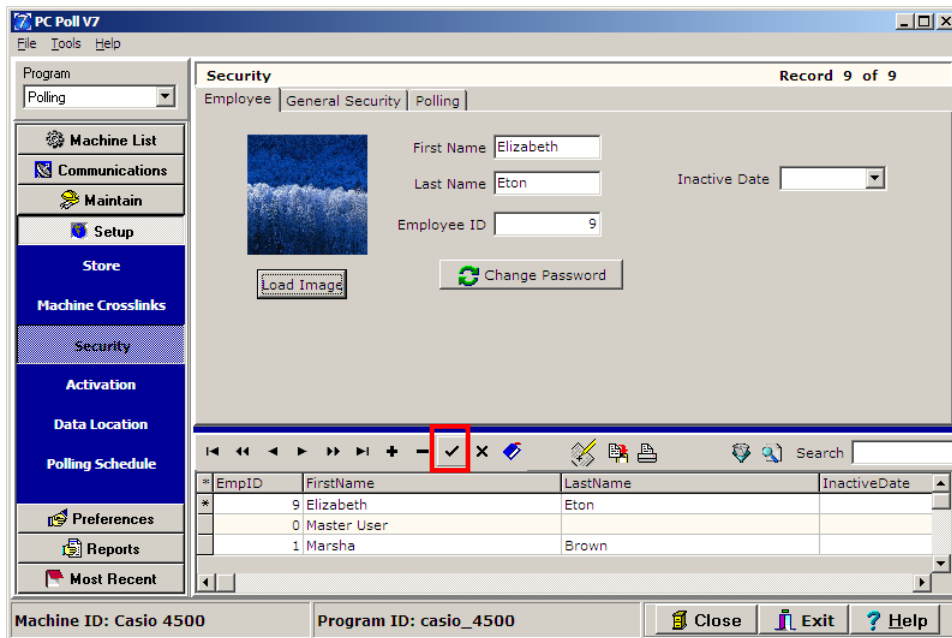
PC Poll V7
File Tools Help
Program
Polling
Machine List
Communications
Maintain
Setup
Store
Machine Crosslinks
Security
Activation
Data Location
Polling Schedule
Preferences
Reports
Most Recent

Security
Record 9 of 9
Employee | General Security | Polling

Load Image
First Name Elizabeth
Last Name Eton
Employee ID 9
Inactive Date
Change Password

Search

| * | EmpID | FirstName | LastName | InactiveDate |
|---|---|---|---|---|
| * | 9 | Elizabeth | Eton | |
| | 0 | Master User | | |
| | 1 | Marsha | Brown | |

Machine ID: Casio 4500
Program ID: casio_4500
Close
Exit
Help